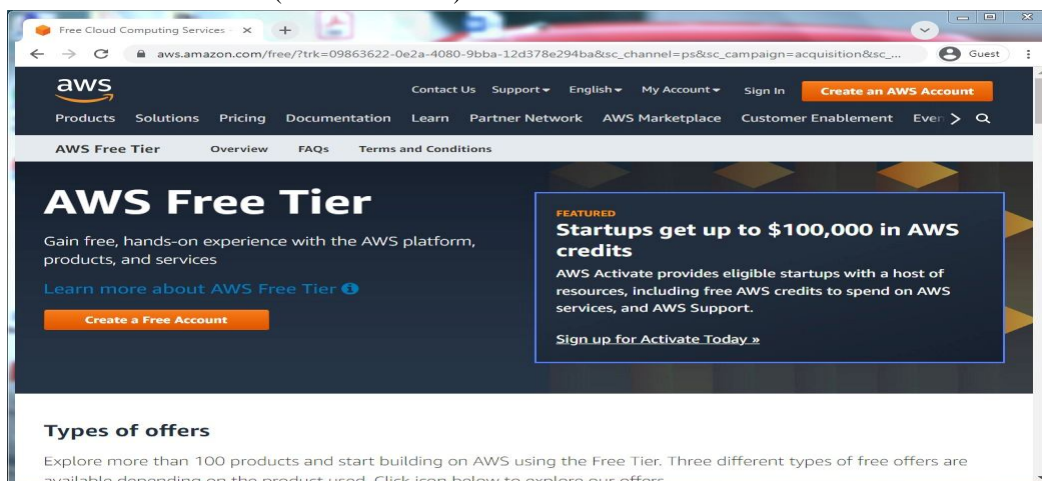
Free Cloud Computing Services ×

aws.amazon.com/free/?trk=09863622-0e2a-4080-9bba-12d378e294ba&sc_channel=ps&sc_campaign=acquisition&sc_...

Guest

aws

Contact Us Support English My Account Sign In Create an AWS Account

Products Solutions Pricing Documentation Learn Partner Network AWS Marketplace Customer Enablement Even

AWS Free Tier Overview FAQs Terms and Conditions

AWS Free Tier

Gain free, hands-on experience with the AWS platform, products, and services

Learn more about AWS Free Tier

Create a Free Account

FEATURED

Startups get up to $100,000 in AWS credits

AWS Activate provides eligible startups with a host of resources, including free AWS credits to spend on AWS services, and AWS Support.

Sign up for Activate Today »

Types of offers

Explore more than 100 products and start building on AWS using the Free Tier. Three different types of free offers are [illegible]